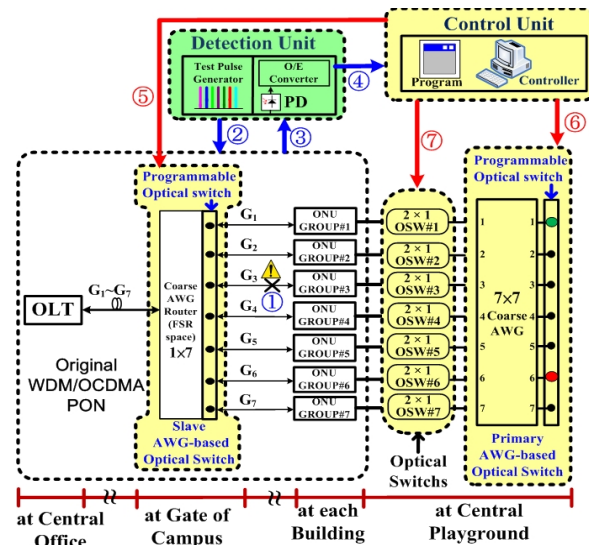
Control Unit

Program

Controller

Detection Unit

Test Pulse Generator

O/E Converter

PD

④

⑤

②

③

⑦

⑥

Programmable Optical switch

Programmable Optical switch

$G_1$

$G_2$

$G_3$

$G_4$

$G_5$

$G_6$

$G_7$

①

ONU GROUP#1

ONU GROUP#2

ONU GROUP#3

ONU GROUP#4

ONU GROUP#5

ONU GROUP#6

ONU GROUP#7

2 × 1 OSW#1

2 × 1 OSW#2

2 × 1 OSW#3

2 × 1 OSW#4

2 × 1 OSW#5

2 × 1 OSW#6

2 × 1 OSW#7

1 2 3 4 5 6 7

7×7 Coarse AWG

1 2 3 4 5 6 7

OLT

$G_1$~$G_7$

Coarse AWG Router (FSR space) 1×7

Original WDM/OCDMA PON

Slave AWG-based Optical Switch

Optical Switches

Primary AWG-based Optical Switch

at Central Office

at Gate of Campus

at each Building

at Central Playground